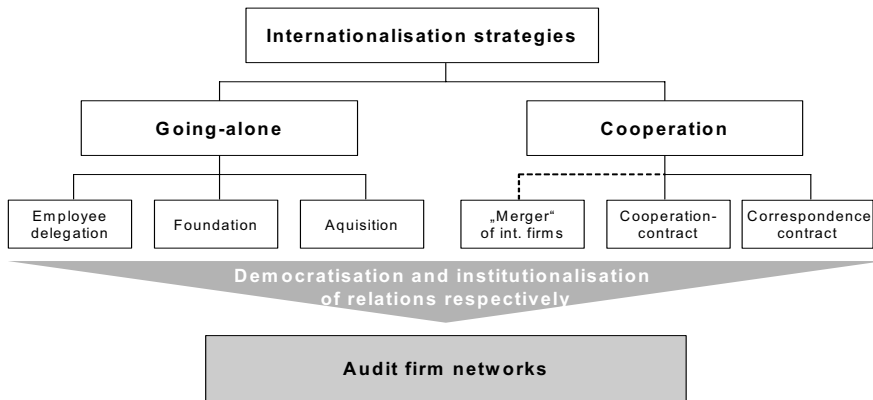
Internationalisation strategies

Going-alone

Cooperation

Employee delegation

Foundation

Aquisition

„Merger“ of int. firms

Cooperation-contract

Correspondence contract

Democratisation and institutionalisation of relations respectively

Audit firm networks